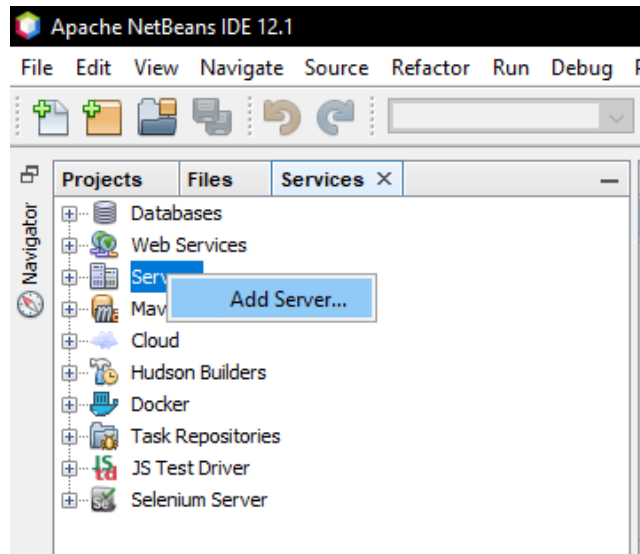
Apache NetBeans IDE 12.1

File Edit View Navigate Source Refactor Run Debug

Navigator

Projects Files Services ×

Databases
Web Services
Serv
Add Server...
Mav
Cloud
Hudson Builders
Docker
Task Repositories
JS Test Driver
Selenium Server